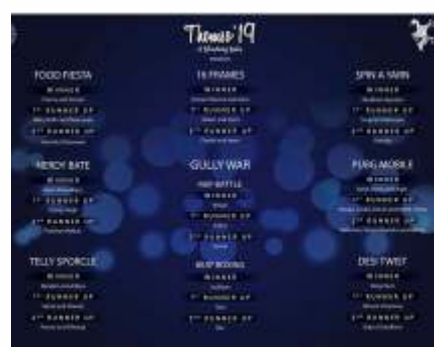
Thomso'19

FOOD FIESTA
WINNER
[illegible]
1ST RUNNER UP
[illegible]
2ND RUNNER UP
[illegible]

FRAMES
WINNER
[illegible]
1ST RUNNER UP
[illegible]
2ND RUNNER UP
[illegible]

SPIN A YARN
WINNER
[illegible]
1ST RUNNER UP
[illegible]
2ND RUNNER UP
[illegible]

NERDY BATE
WINNER
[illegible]
1ST RUNNER UP
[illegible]
2ND RUNNER UP
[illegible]

GULLY WAR
HIP BATTLE
WINNER
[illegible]
1ST RUNNER UP
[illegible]
2ND RUNNER UP
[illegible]
BEAT BOXING
WINNER
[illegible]
1ST RUNNER UP
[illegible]
2ND RUNNER UP
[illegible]

PUBG MOBILE
WINNER
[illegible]
1ST RUNNER UP
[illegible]
2ND RUNNER UP
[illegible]

TELLY SPORCLE
WINNER
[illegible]
1ST RUNNER UP
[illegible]
2ND RUNNER UP
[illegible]

DESI TWIST
WINNER
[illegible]
1ST RUNNER UP
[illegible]
2ND RUNNER UP
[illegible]